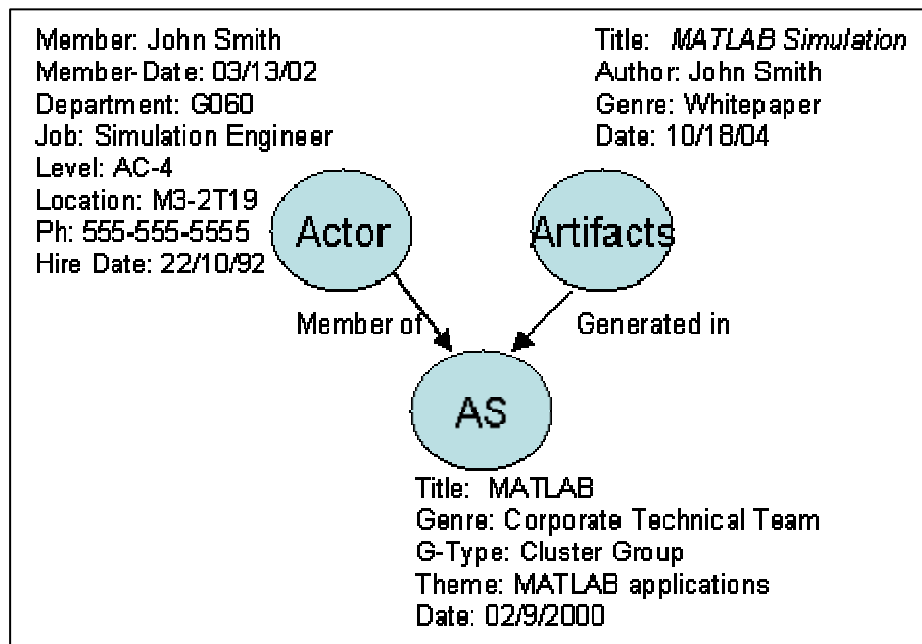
Member: John Smith
Member-Date: 03/13/02
Department: G060
Job: Simulation Engineer
Level: AC-4
Location: M3-2T19
Ph: 555-555-5555
Hire Date: 22/10/92

Title: *MATLAB Simulation*
Author: John Smith
Genre: Whitepaper
Date: 10/18/04

Actor

Artifacts

Member of

Generated in

AS

Title: MATLAB
Genre: Corporate Technical Team
G-Type: Cluster Group
Theme: MATLAB applications
Date: 02/9/2000